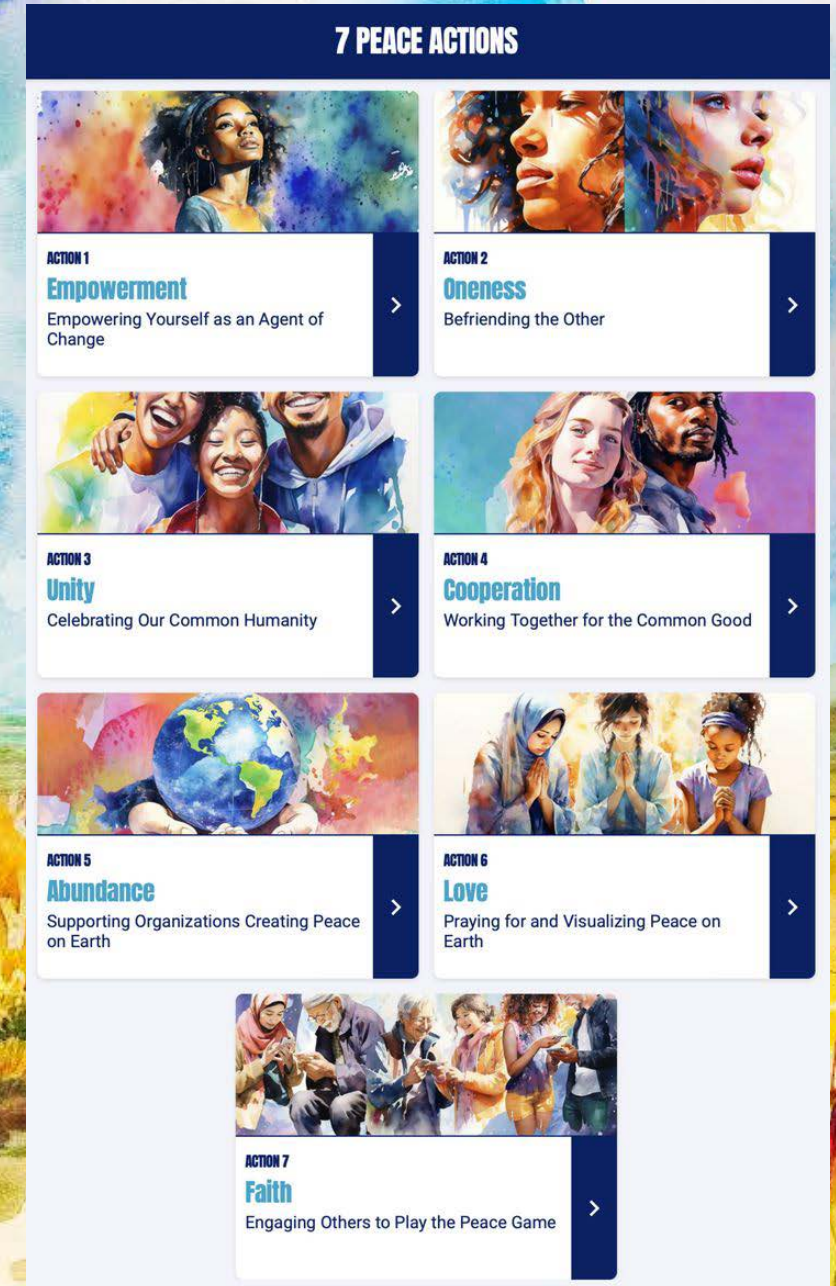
7 PEACE ACTIONS

ACTION 1
Empowerment
Empowering Yourself as an Agent of Change

ACTION 2
Oneness
Befriending the Other

ACTION 3
Unity
Celebrating Our Common Humanity

ACTION 4
Cooperation
Working Together for the Common Good

ACTION 5
Abundance
Supporting Organizations Creating Peace on Earth

ACTION 6
Love
Praying for and Visualizing Peace on Earth

ACTION 7
Faith
Engaging Others to Play the Peace Game